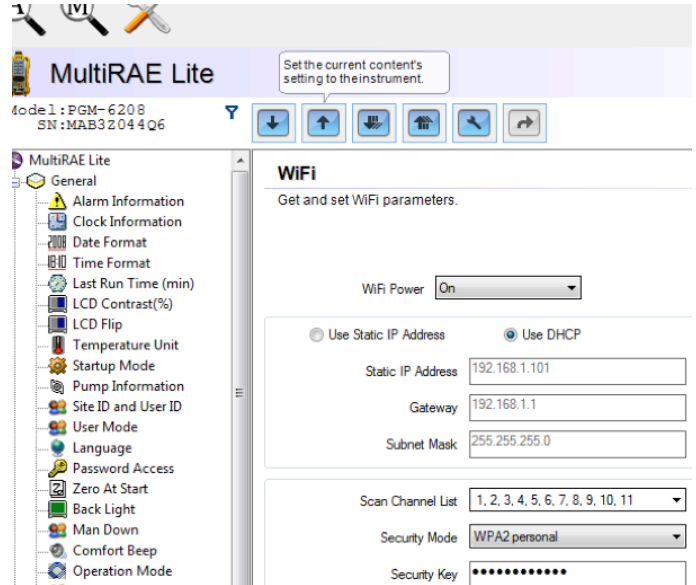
MultiRAE Lite

Set the current content's setting to the instrument.

Model:PGM-6208
SN:MAB3Z044Q6

MultiRAE Lite
General
Alarm Information
Clock Information
Date Format
Time Format
Last Run Time (min)
LCD Contrast(%)
LCD Flip
Temperature Unit
Startup Mode
Pump Information
Site ID and User ID
User Mode
Language
Password Access
Zero At Start
Back Light
Man Down
Comfort Beep
Operation Mode

WiFi
Get and set WiFi parameters.

WiFi Power On

Use Static IP Address
Use DHCP

Static IP Address 192.168.1.101
Gateway 192.168.1.1
Subnet Mask 255.255.255.0

Scan Channel List 1, 2, 3, 4, 5, 6, 7, 8, 9, 10, 11
Security Mode WPA2 personal
Security Key ••••••••••••